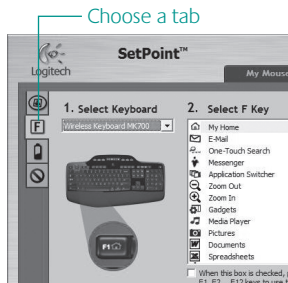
Choose a tab

Logitech

SetPoint™

My Mouse

F

1. Select Keyboard

Wireless Keyboard MK700

F1

2. Select F Key

My Home
E-Mail
One-Touch Search
Messenger
Application Switcher
Zoom Out
Zoom In
Gadgets
Media Player
Pictures
Documents
Spreadsheets

When this box is checked, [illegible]
F1, F2 ... F12 keys to use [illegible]